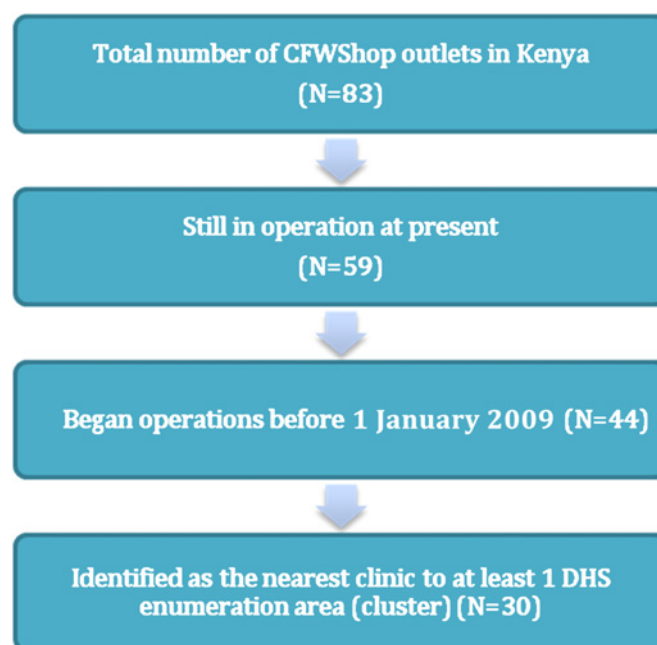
Total number of CFWShop outlets in Kenya
(N=83)

Still in operation at present
(N=59)

Began operations before 1 January 2009 (N=44)

Identified as the nearest clinic to at least 1 DHS enumeration area (cluster) (N=30)